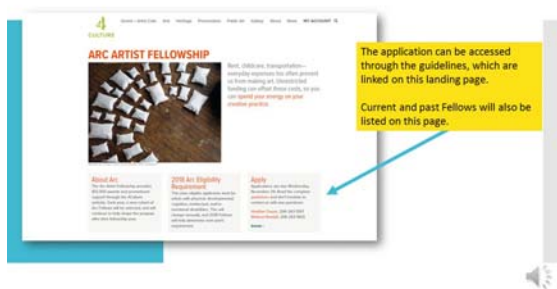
4 CULTURE

ARC ARTIST FELLOWSHIP

Rent, childcare, transportation—everyday expenses too often proved us from making art. Unrestricted funding can offset these costs, so you can spend your energy on your creative practice.

About Arc

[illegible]

2018 Arc Eligibility Requirement

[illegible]

Apply

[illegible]

The application can be accessed through the guidelines, which are linked on this landing page.

Current and past Fellows will also be listed on this page.